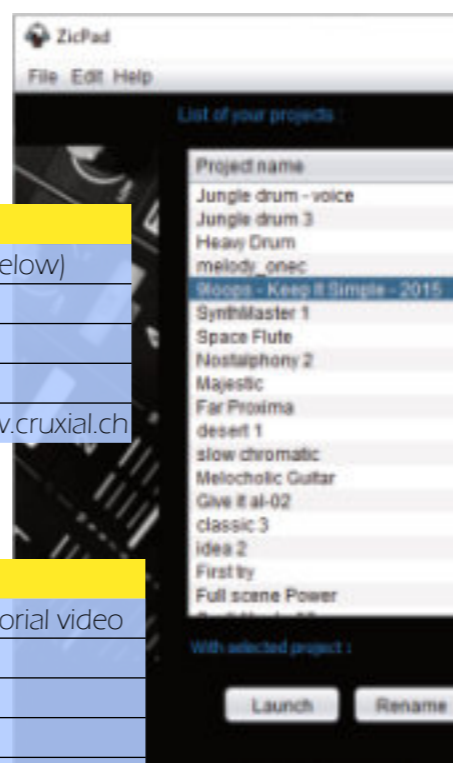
ZicPad

File Edit Help

List of your projects :

Project name
Jungle drum - voice
Jungle drum 3
Heavy Drum
melody_onec
9loops - Keep It Simple - 2015
SynthMaster 1
Space Flute
Nostalphony 2
Majestic
Far Proxima
desert 1
slow chromatic
Melocholic Guitar
Give it al-02
classic 3
idea 2
First try
Full scene Power

With selected project :

Launch
Rename

elow)

v.cruxial.ch

orial video